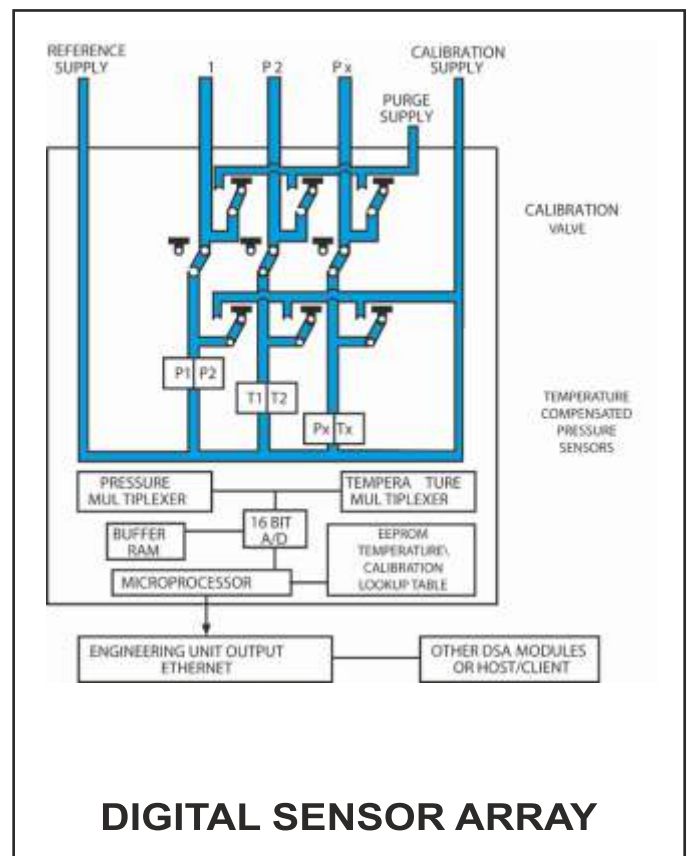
REFERENCE SUPPLY

1

P 2

P x

CALIBRATION SUPPLY

PURGE SUPPLY

CALIBRATION VALVE

P1

P2

T1

T2

Px

Tx

TEMPERATURE COMPENSATED PRESSURE SENSORS

PRESSURE MUL TIPLEXER

TEMPERA TURE MUL TIPLEXER

BUFFER RAM

16 BIT A/D

EEPROM TEMPERATURE\ CALIBRATION LOOKUP TABLE

MICROPROCESSOR

ENGINEERING UNIT OUTPUT ETHERNET

OTHER DSA MODULES OR HOST/CLIENT

DIGITAL SENSOR ARRAY